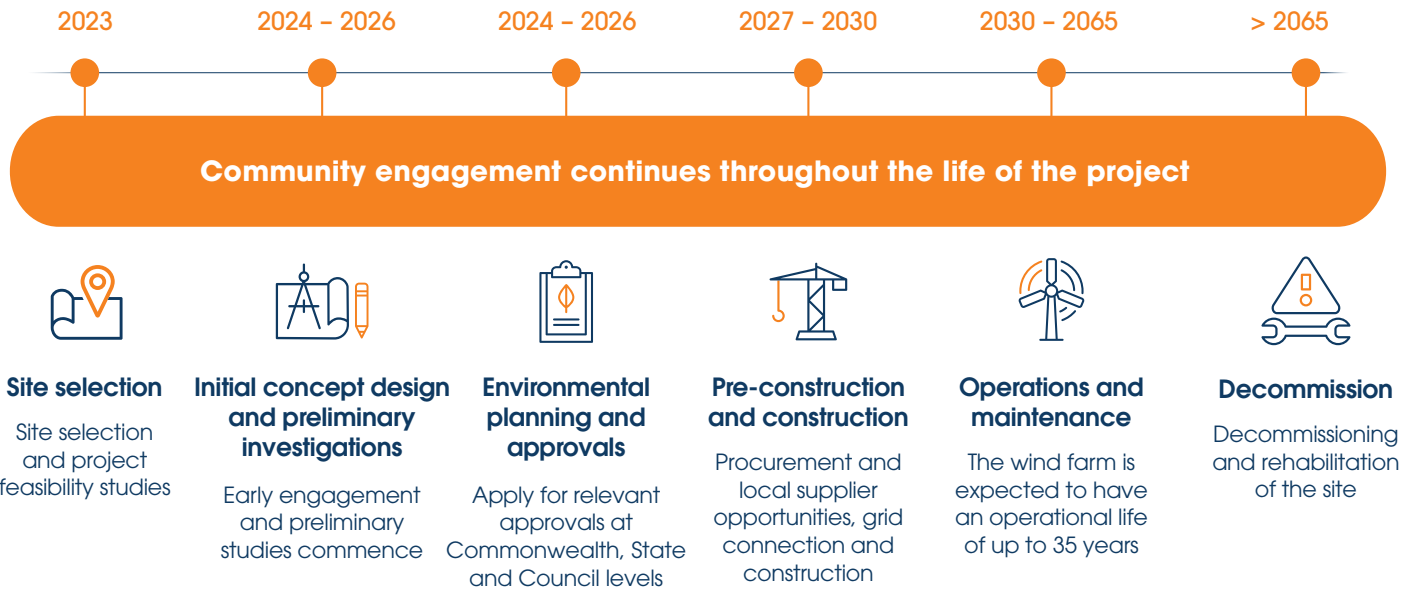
2023

2024 – 2026

2024 – 2026

2027 – 2030

2030 – 2065

> 2065

Community engagement continues throughout the life of the project

Site selection

Site selection and project feasibility studies

Initial concept design and preliminary investigations

Early engagement and preliminary studies commence

Environmental planning and approvals

Apply for relevant approvals at Commonwealth, State and Council levels

Pre-construction and construction

Procurement and local supplier opportunities, grid connection and construction

Operations and maintenance

The wind farm is expected to have an operational life of up to 35 years

Decommission

Decommissioning and rehabilitation of the site